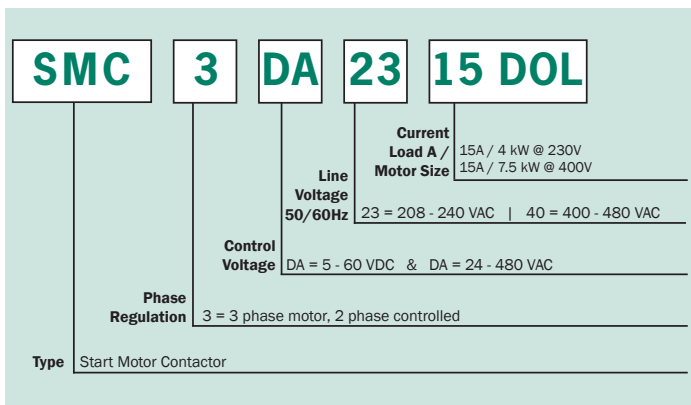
SMC 3 DA 23 15 DOL

Current Load A / Motor Size
15A / 4 kW @ 230V
15A / 7.5 kW @ 400V

Line Voltage 50/60Hz
23 = 208 - 240 VAC | 40 = 400 - 480 VAC

Control Voltage
DA = 5 - 60 VDC & DA = 24 - 480 VAC

Phase Regulation
3 = 3 phase motor, 2 phase controlled

Type
Start Motor Contactor